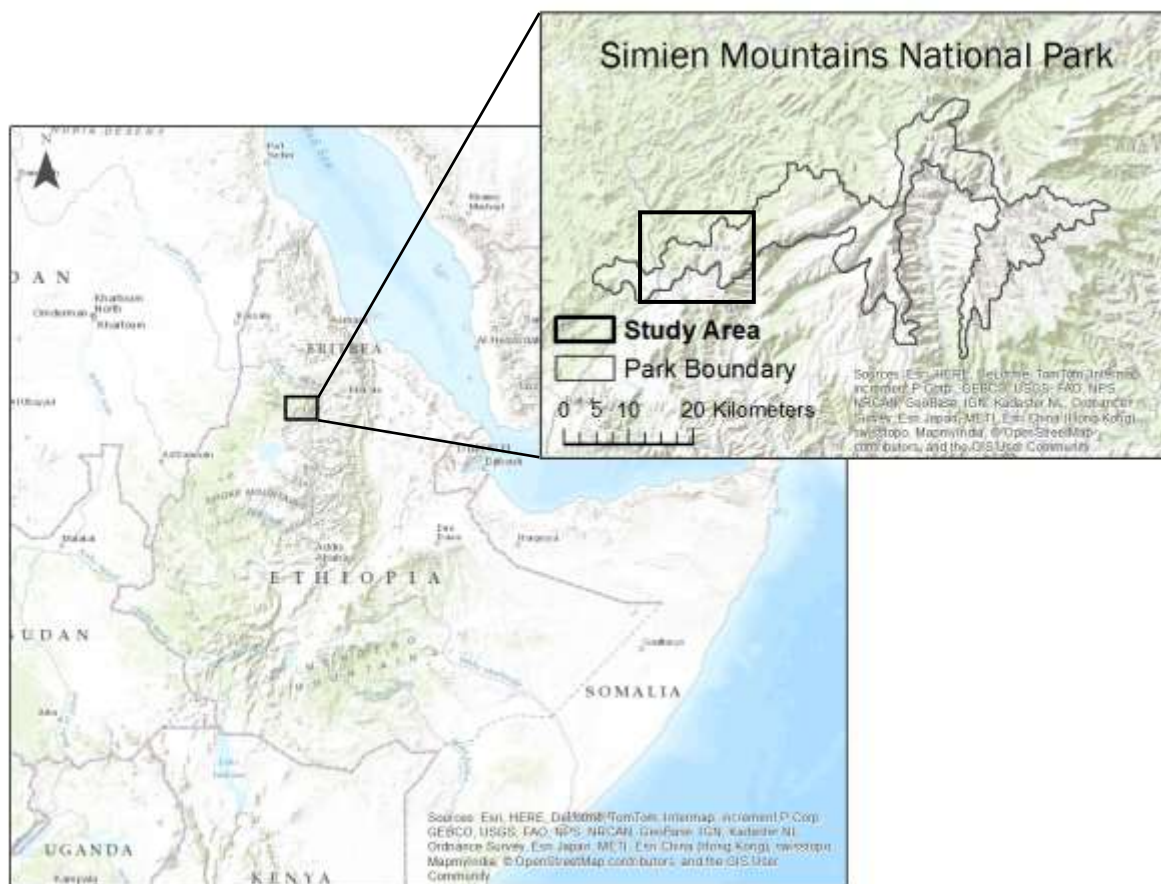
Simien Mountains National Park

Study Area
Park Boundary

0 5 10 20 Kilometers

Sources: Esri, HERE, DeLorme, TomTom, Intermap, increment P Corp., GEBCO, USGS, FAO, NPS, NRCAN, GeoBase, IGN, Kadaster NL, Ordnance Survey, Esri Japan, METI, Esri China (Hong Kong), swisstopo, MapmyIndia, © OpenStreetMap contributors, and the GIS User Community

N

NUBIA DESERT

Port Sudan

DAN

Khartoum
Omdurman
Khartoum North

ERITREA

Asmara

Al Hudaydah

Gedaref

Djibouti

ETHIOPIA

Addis Ababa

Dire Dawa

Hargeysa

SUDAN

SOMALIA

UGANDA

KENYA

Kampala

Sources: Esri, HERE, DeLorme, TomTom, Intermap, increment P Corp., GEBCO, USGS, FAO, NPS, NRCAN, GeoBase, IGN, Kadaster NL, Ordnance Survey, Esri Japan, METI, Esri China (Hong Kong), swisstopo, MapmyIndia, © OpenStreetMap contributors, and the GIS User Community